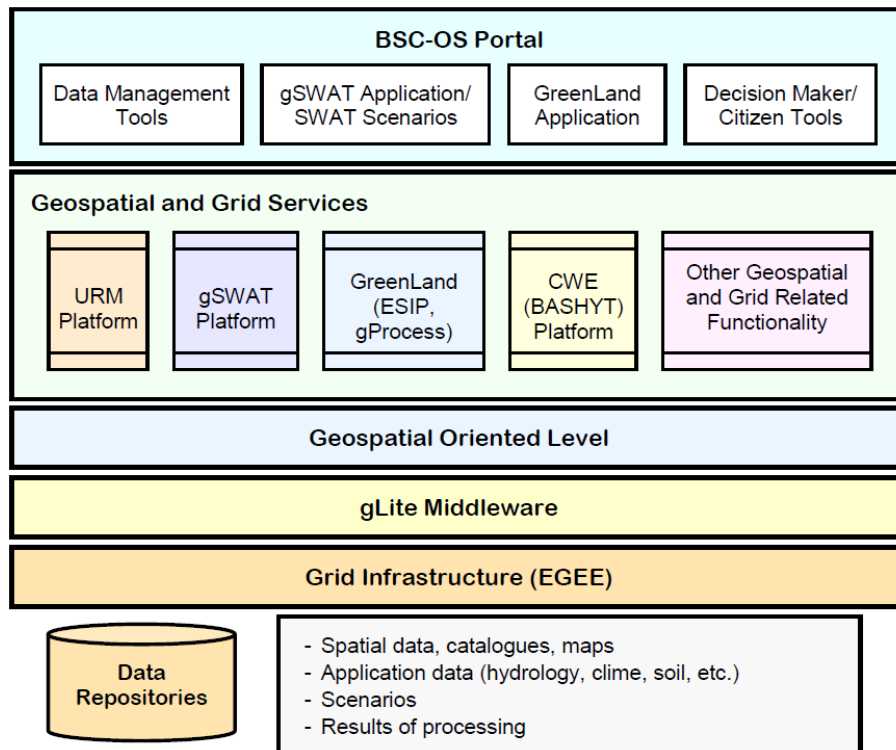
BSC-OS Portal

Data Management Tools

gSWAT Application/ SWAT Scenarios

GreenLand Application

Decision Maker/ Citizen Tools

Geospatial and Grid Services

URM Platform

gSWAT Platform

GreenLand (ESIP, gProcess)

CWE (BASHYT) Platform

Other Geospatial and Grid Related Functionality

Geospatial Oriented Level

gLite Middleware

Grid Infrastructure (EGEE)

Data Repositories

- Spatial data, catalogues, maps
- Application data (hydrology, clime, soil, etc.)
- Scenarios
- Results of processing